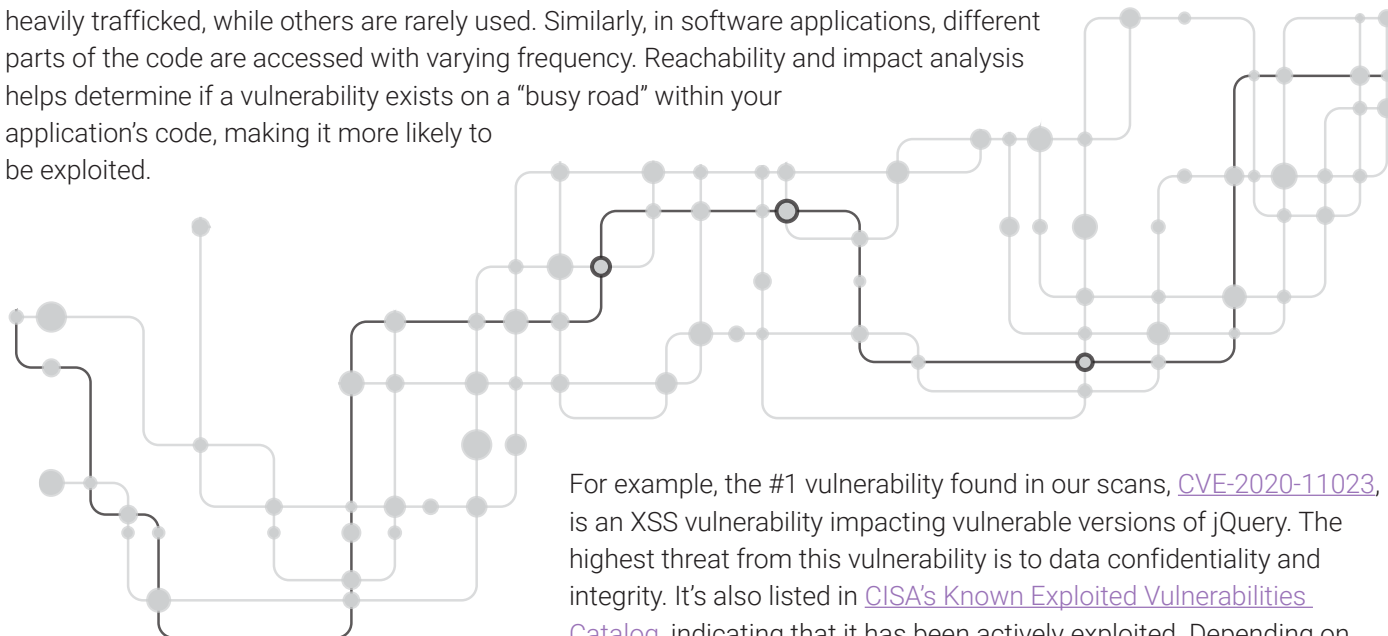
heavily trafficked, while others are rarely used. Similarly, in software applications, different parts of the code are accessed with varying frequency. Reachability and impact analysis helps determine if a vulnerability exists on a "busy road" within your application's code, making it more likely to be exploited.

For example, the #1 vulnerability found in our scans, CVE-2020-11023, is an XSS vulnerability impacting vulnerable versions of jQuery. The highest threat from this vulnerability is to data confidentiality and integrity. It's also listed in CISA's Known Exploited Vulnerabilities Catalog, indicating that it has been actively exploited. Depending on